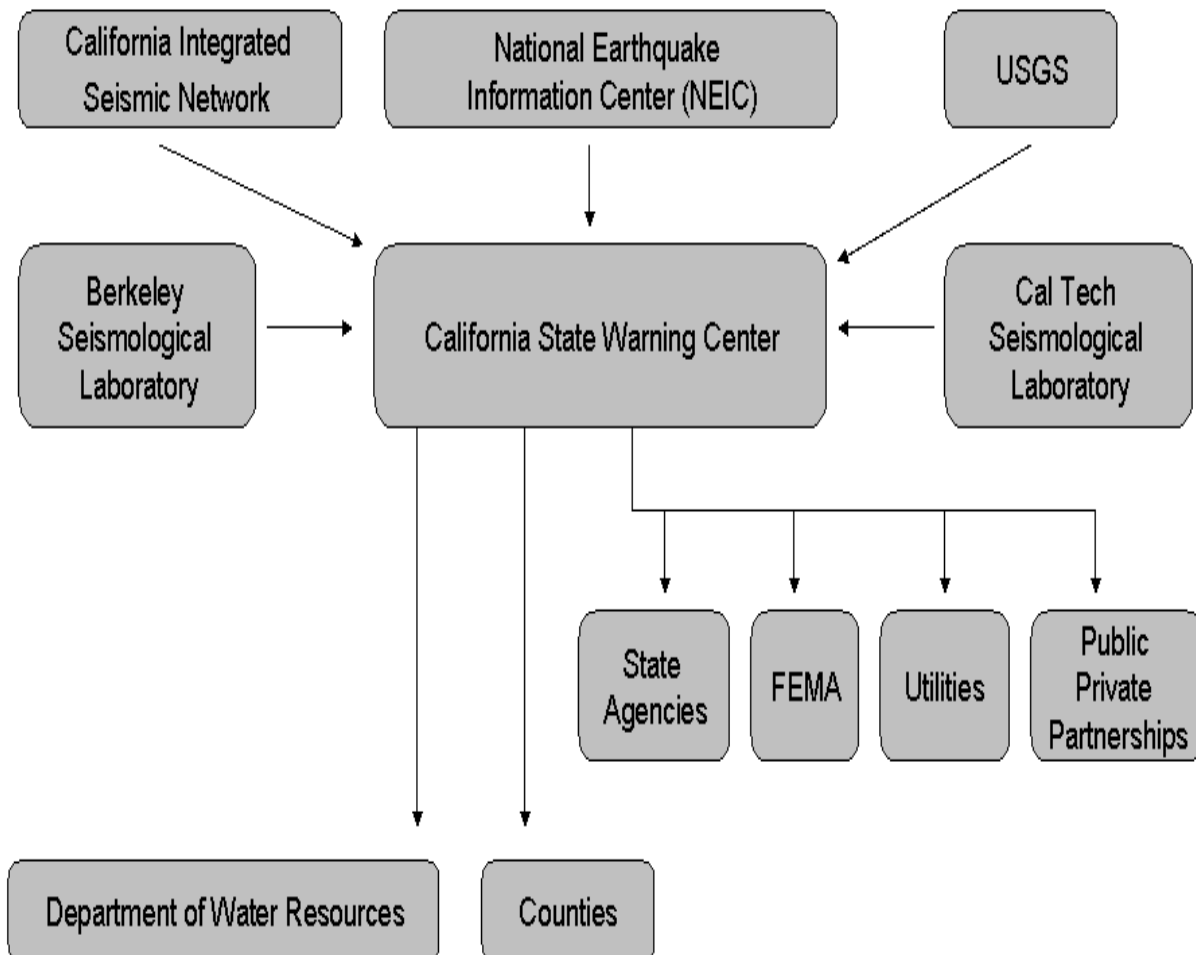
California Integrated Seismic Network

National Earthquake Information Center (NEIC)

USGS

Berkeley Seismological Laboratory

California State Warning Center

Cal Tech Seismological Laboratory

State Agencies

FEMA

Utilities

Public Private Partnerships

Department of Water Resources

Counties